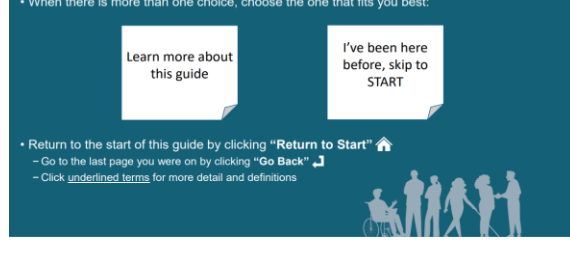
• When there is more than one choice, choose the one that fits you best:

Learn more about this guide

I've been here before, skip to START

• Return to the start of this guide by clicking "Return to Start"

– Go to the last page you were on by clicking "Go Back"

– Click underlined terms for more detail and definitions